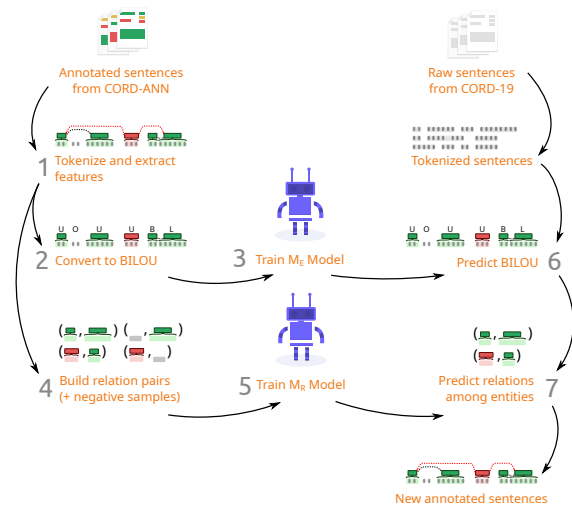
Annotated sentences from CORD-ANN

Raw sentences from CORD-19

1 Tokenize and extract features

Tokenized sentences

U O U U B L

2 Convert to BILOU

3 Train $M_E$ Model

U O U U B L

Predict BILOU 6

4 Build relation pairs (+ negative samples)

5 Train $M_R$ Model

Predict relations among entities 7

New annotated sentences